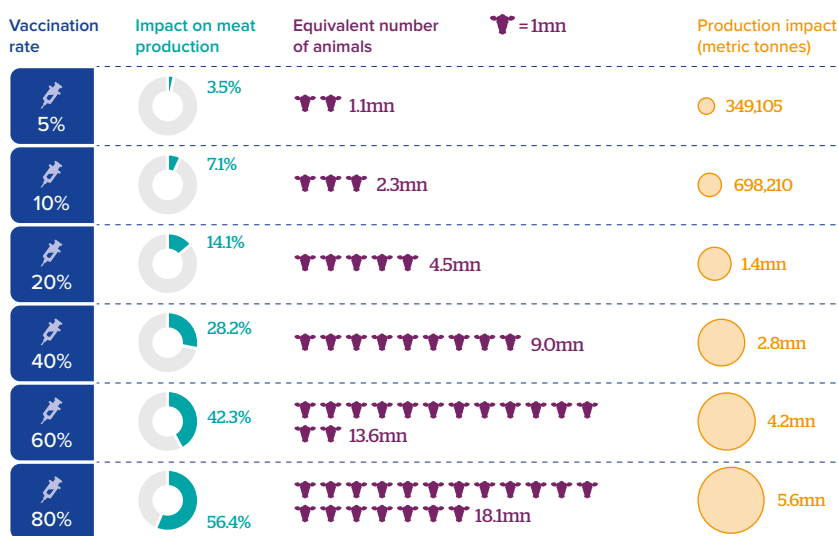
| Vaccination rate | Impact on meat production | Equivalent number of animals (= 1mn) | Production impact (metric tonnes) |
|---|---|---|---|
| 5% | 3.5% | 1.1mn | 349,105 |
| 10% | 7.1% | 2.3mn | 698,210 |
| 20% | 14.1% | 4.5mn | 1.4mn |
| 40% | 28.2% | 9.0mn | 2.8mn |
| 60% | 42.3% | 13.6mn | 4.2mn |
| 80% | 56.4% | 18.1mn | 5.6mn |